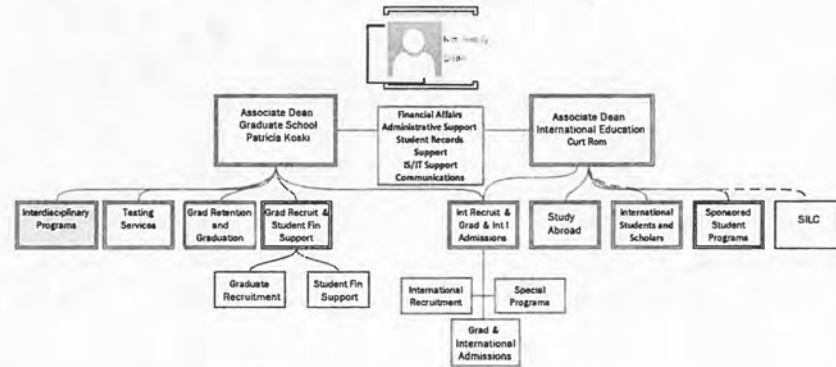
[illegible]
Dean

Associate Dean
Graduate School
Patricia Koski

Financial Affairs
Administrative Support
Student Records Support
IS/IT Support
Communications

Associate Dean
International Education
Curt Rom

Interdisciplinary Programs

Testing Services

Grad Retention and Graduation

Grad Recruit & Student Fin Support

Graduate Recruitment

Student Fin Support

Int Recruit & Grad & Int I Admissions

International Recruitment

Special Programs

Grad & International Admissions

Study Abroad

International Students and Scholars

Sponsored Student Programs

SILC